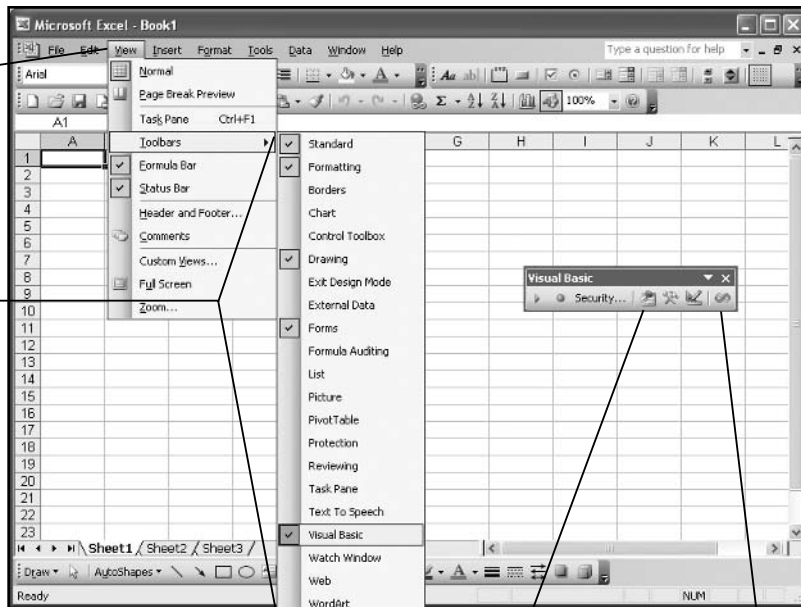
Microsoft Excel - Book1

File Edit View Insert Format Tools Data Window Help

Type a question for help

Arial

A1

Normal
Page Break Preview
Task Pane Ctrl+F1
Toolbars
Formula Bar
Status Bar
Header and Footer...
Comments
Custom Views...
Full Screen
Zoom...

Standard
Formatting
Borders
Chart
Control Toolbox
Drawing
Exit Design Mode
External Data
Forms
Formula Auditing
List
Picture
PivotTable
Protection
Reviewing
Task Pane
Text To Speech
Visual Basic
Watch Window
Web
WordArt

100%

| | A | G | H | I | J | K | L |
|---|---|---|---|---|---|---|---|
| 1 | | | | | | | |
| 2 | | | | | | | |
| 3 | | | | | | | |
| 4 | | | | | | | |
| 5 | | | | | | | |
| 6 | | | | | | | |
| 7 | | | | | | | |
| 8 | | | | | | | |
| 9 | | | | | | | |
| 10 | | | | | | | |
| 11 | | | | | | | |
| 12 | | | | | | | |
| 13 | | | | | | | |
| 14 | | | | | | | |
| 15 | | | | | | | |
| 16 | | | | | | | |
| 17 | | | | | | | |
| 18 | | | | | | | |
| 19 | | | | | | | |
| 20 | | | | | | | |
| 21 | | | | | | | |
| 22 | | | | | | | |
| 23 | | | | | | | |

Visual Basic
Security...

Sheet1 Sheet2 Sheet3

Draw AutoShapes

Ready NUM